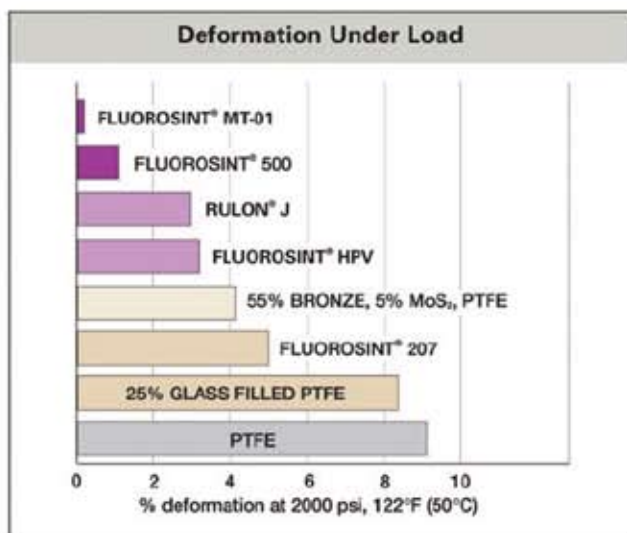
Deformation Under Load

FLUOROSINT® MT-01

FLUOROSINT® 500

RULON® J

FLUOROSINT® HPV

55% BRONZE, 5% $MoS_2$, PTFE

FLUOROSINT® 207

25% GLASS FILLED PTFE

PTFE

0 2 4 6 8 10

% deformation at 2000 psi, 122°F (50°C)